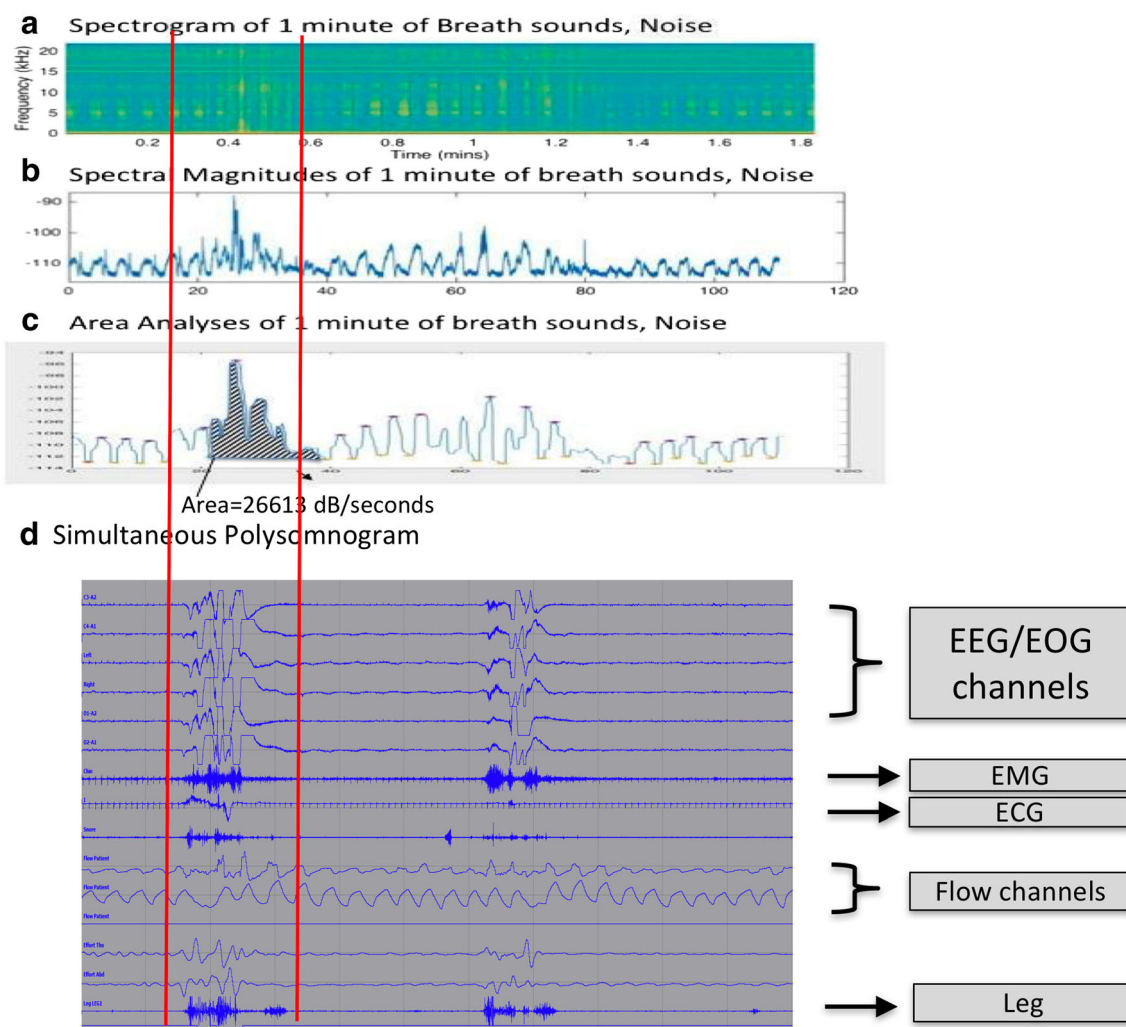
a Spectrogram of 1 minute of Breath sounds, Noise

Frequency (kHz)
20
15
10
5
0
0.2 0.4 0.6 0.8 1 1.2 1.4 1.6 1.8
Time (mins)

b Spectral Magnitudes of 1 minute of breath sounds, Noise

-90
-100
-110
0 20 40 60 80 100 120

c Area Analyses of 1 minute of breath sounds, Noise

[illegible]

Area=26613 dB/seconds

d Simultaneous Polysomnogram

C3-A2
C4-A1
Left
Right
O1-A2
O2-A1
Chin
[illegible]
Snore
Flow Patient
Flow Patient
Flow Patient
Effort Tho
Effort Abd
Leg LEG1

EEG/EOG channels
EMG
ECG
Flow channels
Leg